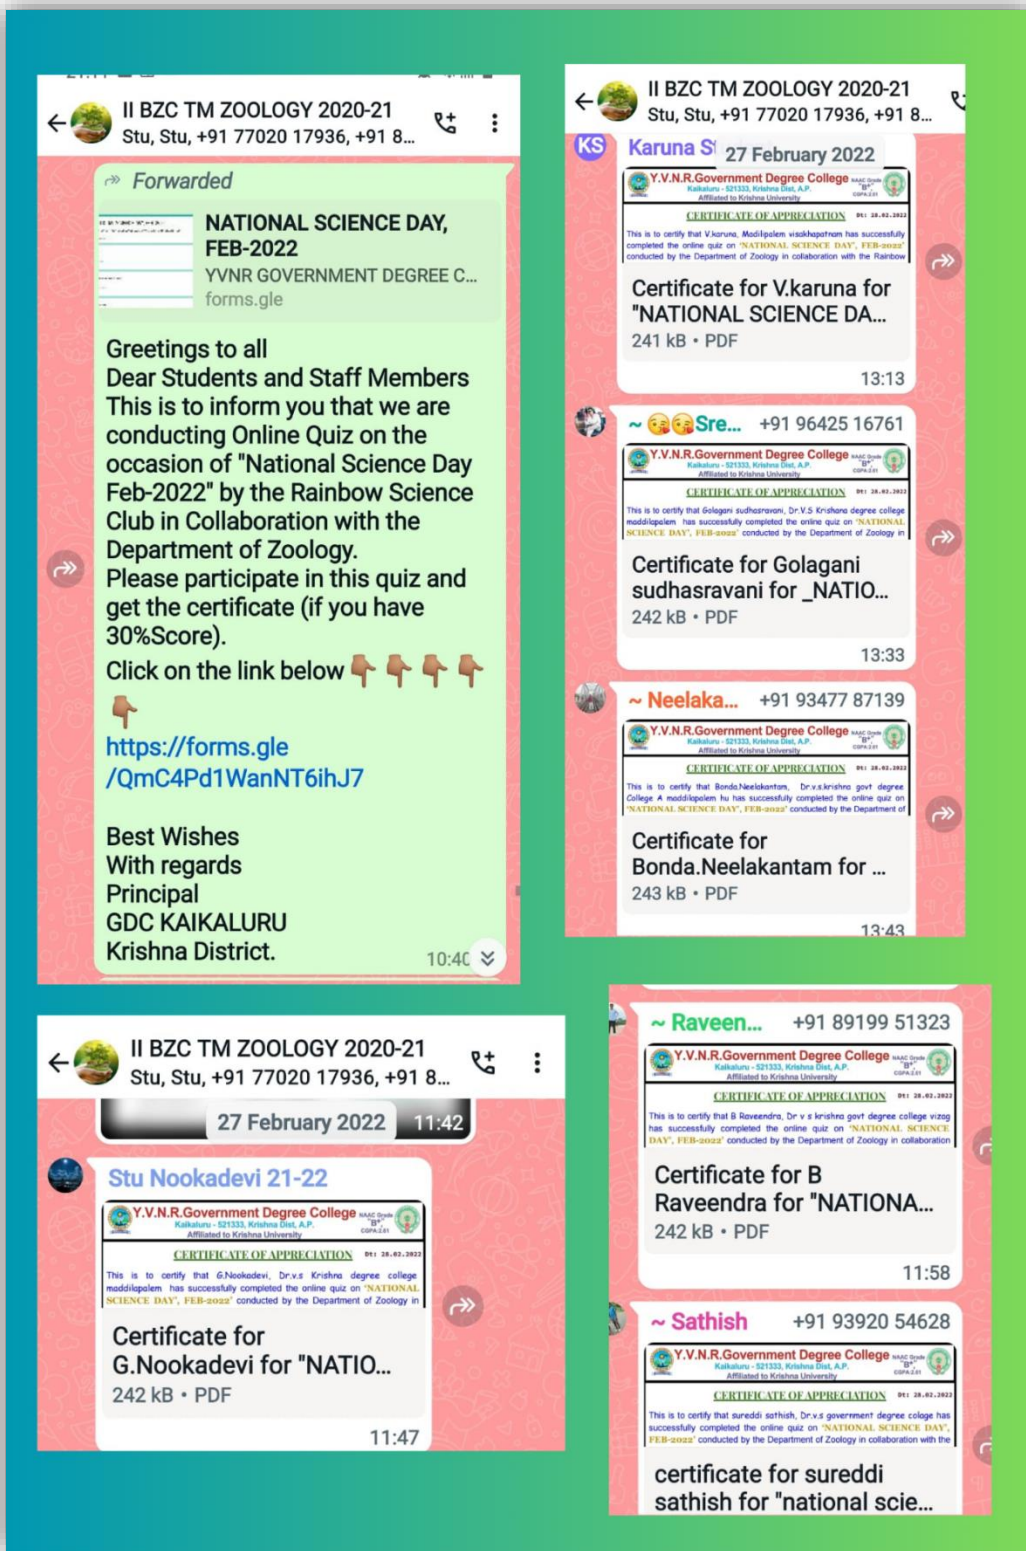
II BZC TM ZOOLOGY 2020-21
Stu, Stu, +91 77020 17936, +91 8...

Forwarded

NATIONAL SCIENCE DAY, FEB-2022
YVNR GOVERNMENT DEGREE C...
forms.gle

Greetings to all
Dear Students and Staff Members
This is to inform you that we are conducting Online Quiz on the occasion of "National Science Day Feb-2022" by the Rainbow Science Club in Collaboration with the Department of Zoology.
Please participate in this quiz and get the certificate (if you have 30%Score).
Click on the link below 👇👇👇👇👇
https://forms.gle/QmC4Pd1WanNT6ihJ7

Best Wishes
With regards
Principal
GDC KAIKALURU
Krishna District.
10:40

II BZC TM ZOOLOGY 2020-21
Stu, Stu, +91 77020 17936, +91 8...
KS Karuna S 27 February 2022
Y.V.N.R.Government Degree College
Kaikaluru - 521333, Krishna Dist, A.P.
Affiliated to Krishna University
CERTIFICATE OF APPRECIATION Dt: 28.02.2022
This is to certify that V.karuna, Modilipalem visakhapatnam has successfully completed the online quiz on 'NATIONAL SCIENCE DAY', FEB-2022' conducted by the Department of Zoology in collaboration with the Rainbow
Certificate for V.karuna for "NATIONAL SCIENCE DA...
241 kB • PDF
13:13

~ Sre... +91 96425 16761
Y.V.N.R.Government Degree College
Kaikaluru - 521333, Krishna Dist, A.P.
Affiliated to Krishna University
CERTIFICATE OF APPRECIATION Dt: 28.02.2022
This is to certify that Golagani sudhasravani, Dr.V.S Krishana degree college maddilapalem has successfully completed the online quiz on 'NATIONAL SCIENCE DAY', FEB-2022' conducted by the Department of Zoology in
Certificate for Golagani sudhasravani for _NATIO...
242 kB • PDF
13:33

~ Neelaka... +91 93477 87139
Y.V.N.R.Government Degree College
Kaikaluru - 521333, Krishna Dist, A.P.
Affiliated to Krishna University
CERTIFICATE OF APPRECIATION Dt: 28.02.2022
This is to certify that Bonda.Neelakantam, Dr.v.s.krishna govt degree College A maddilapalem hu has successfully completed the online quiz on 'NATIONAL SCIENCE DAY', FEB-2022' conducted by the Department of
Certificate for Bonda.Neelakantam for ...
243 kB • PDF
13:43

II BZC TM ZOOLOGY 2020-21
Stu, Stu, +91 77020 17936, +91 8...
27 February 2022 11:42
Stu Nookadevi 21-22
Y.V.N.R.Government Degree College
Kaikaluru - 521333, Krishna Dist, A.P.
Affiliated to Krishna University
CERTIFICATE OF APPRECIATION Dt: 28.02.2022
This is to certify that G.Nookadevi, Dr.v.s Krishna degree college maddilapalem has successfully completed the online quiz on 'NATIONAL SCIENCE DAY', FEB-2022' conducted by the Department of Zoology in
Certificate for G.Nookadevi for "NATIO...
242 kB • PDF
11:47

~ Raveen... +91 89199 51323
Y.V.N.R.Government Degree College
Kaikaluru - 521333, Krishna Dist, A.P.
Affiliated to Krishna University
CERTIFICATE OF APPRECIATION Dt: 28.02.2022
This is to certify that B Raveendra, Dr v s krishna govt degree college vizag has successfully completed the online quiz on 'NATIONAL SCIENCE DAY', FEB-2022' conducted by the Department of Zoology in collaboration
Certificate for B Raveendra for "NATIONA...
242 kB • PDF
11:58

~ Sathish +91 93920 54628
Y.V.N.R.Government Degree College
Kaikaluru - 521333, Krishna Dist, A.P.
Affiliated to Krishna University
CERTIFICATE OF APPRECIATION Dt: 28.02.2022
This is to certify that sureddi sathish, Dr.v.s government degree colge has successfully completed the online quiz on 'NATIONAL SCIENCE DAY', FEB-2022' conducted by the Department of Zoology in collaboration with the
certificate for sureddi sathish for "national scie...